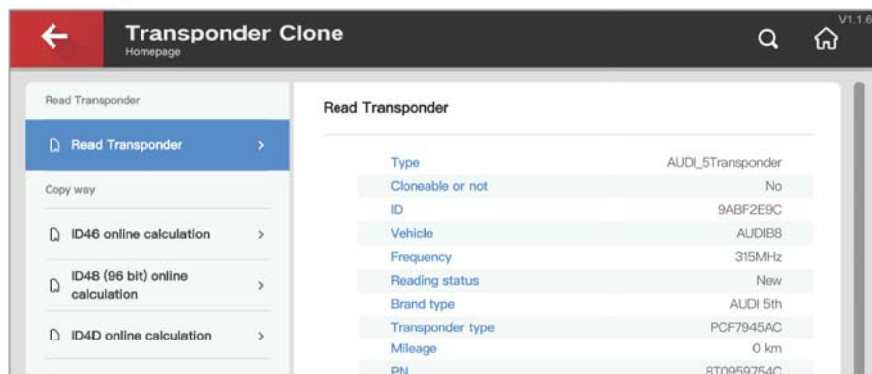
Transponder Clone
Homepage

V1.1.6

Read Transponder

Read Transponder >

Copy way

ID46 online calculation >

ID48 (96 bit) online calculation >

ID4D online calculation >

Read Transponder

| | |
|---|---|
| Type | AUDI_5Transponder |
| Cloneable or not | No |
| ID | 9ABF2E9C |
| Vehicle | AUDIB8 |
| Frequency | 315MHz |
| Reading status | New |
| Brand type | AUDI 5th |
| Transponder type | PCF7945AC |
| Mileage | 0 km |
| PN | 8T0959754C |